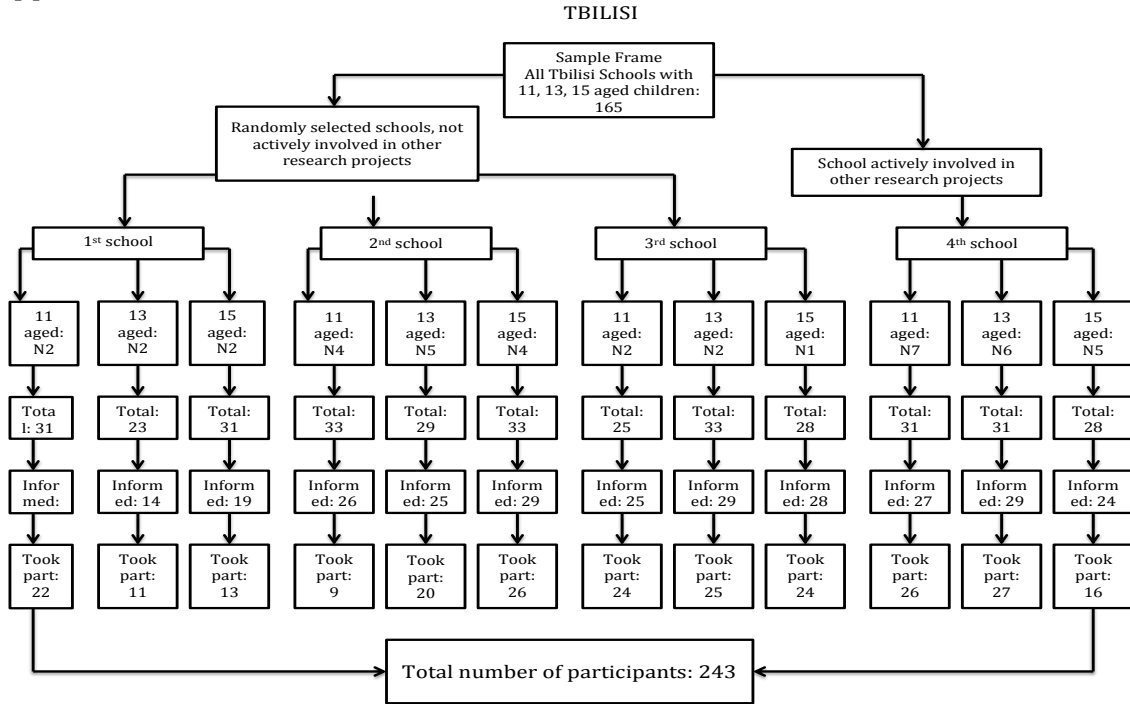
TBILISI

Sample Frame
All Tbilisi Schools with 11, 13, 15 aged children: 165

Randomly selected schools, not actively involved in other research projects

School actively involved in other research projects

1st school

2nd school

3rd school

4th school

11 aged: N2

13 aged: N2

15 aged: N2

11 aged: N4

13 aged: N5

15 aged: N4

11 aged: N2

13 aged: N2

15 aged: N1

11 aged: N7

13 aged: N6

15 aged: N5

Total: 31

Total: 23

Total: 31

Total: 33

Total: 29

Total: 33

Total: 25

Total: 33

Total: 28

Total: 31

Total: 31

Total: 28

Informed:

Informed: 14

Informed: 19

Informed: 26

Informed: 25

Informed: 29

Informed: 25

Informed: 29

Informed: 28

Informed: 27

Informed: 29

Informed: 24

Took part: 22

Took part: 11

Took part: 13

Took part: 9

Took part: 20

Took part: 26

Took part: 24

Took part: 25

Took part: 24

Took part: 26

Took part: 27

Took part: 16

Total number of participants: 243